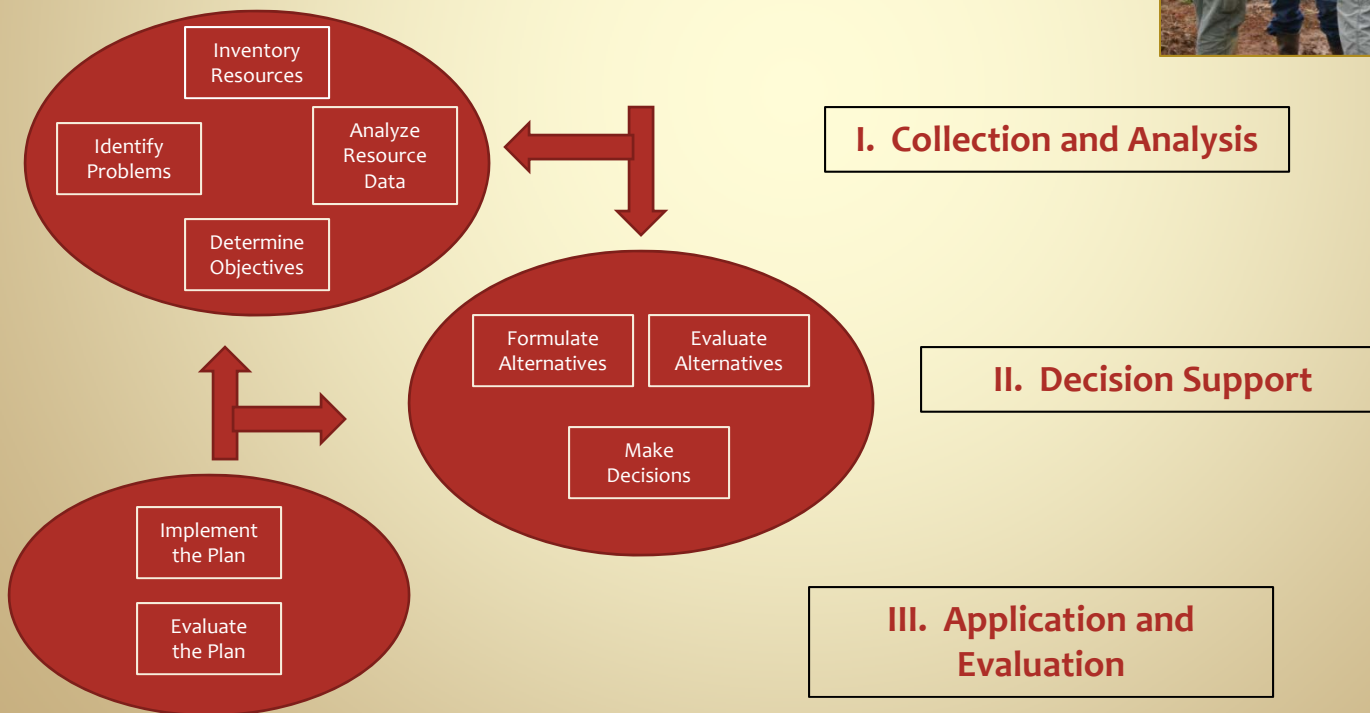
Inventory Resources

Identify Problems

Analyze Resource Data

Determine Objectives

I. Collection and Analysis

Formulate Alternatives

Evaluate Alternatives

Make Decisions

II. Decision Support

Implement the Plan

Evaluate the Plan

III. Application and Evaluation